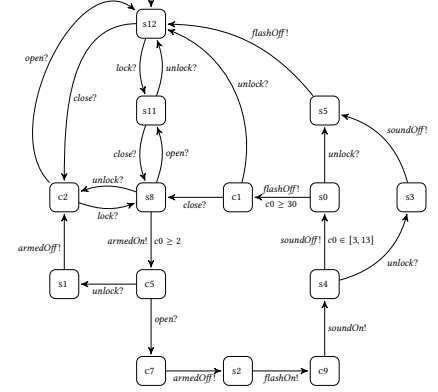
s12
open?
lock?
unlock?
flashOff!
unlock?
close?
s11
s5
soundOff!
close?
open?
unlock?
unlock?
c2
s8
c1
s0
s3
lock?
close?
flashOff!
c0 ≥ 30
armedOff!
armedOn! c0 ≥ 2
soundOff! c0 ∈ [3, 13]
unlock?
s1
c5
s4
unlock?
open?
soundOn!
c7
s2
c9
armedOff!
flashOn!